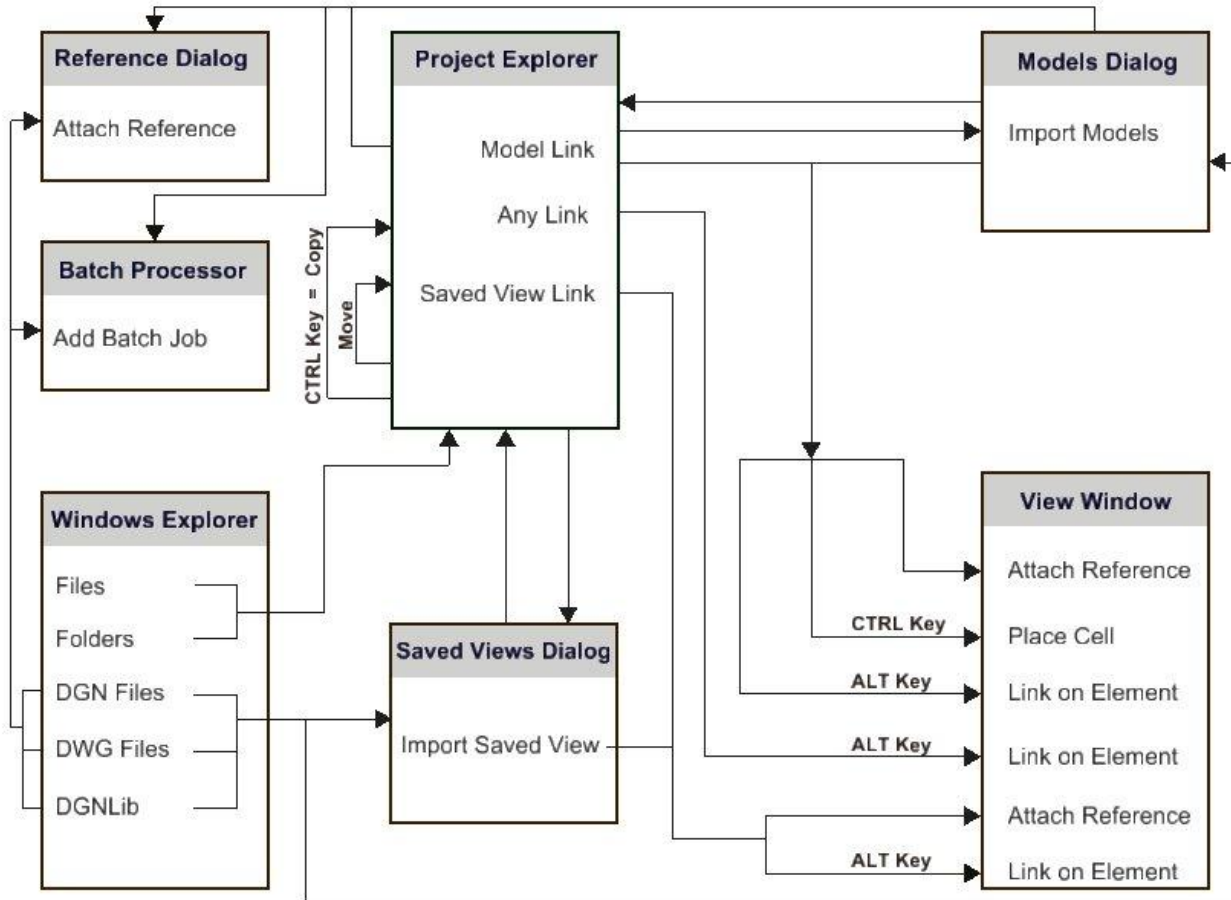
Reference Dialog

Attach Reference

Batch Processor

Add Batch Job

Project Explorer

Model Link

Any Link

Saved View Link

CTRL Key = Copy

Move

Models Dialog

Import Models

Windows Explorer

Files

Folders

DGN Files

DWG Files

DGNLib

Saved Views Dialog

Import Saved View

View Window

Attach Reference

CTRL Key

Place Cell

ALT Key

Link on Element

ALT Key

Link on Element

Attach Reference

ALT Key

Link on Element